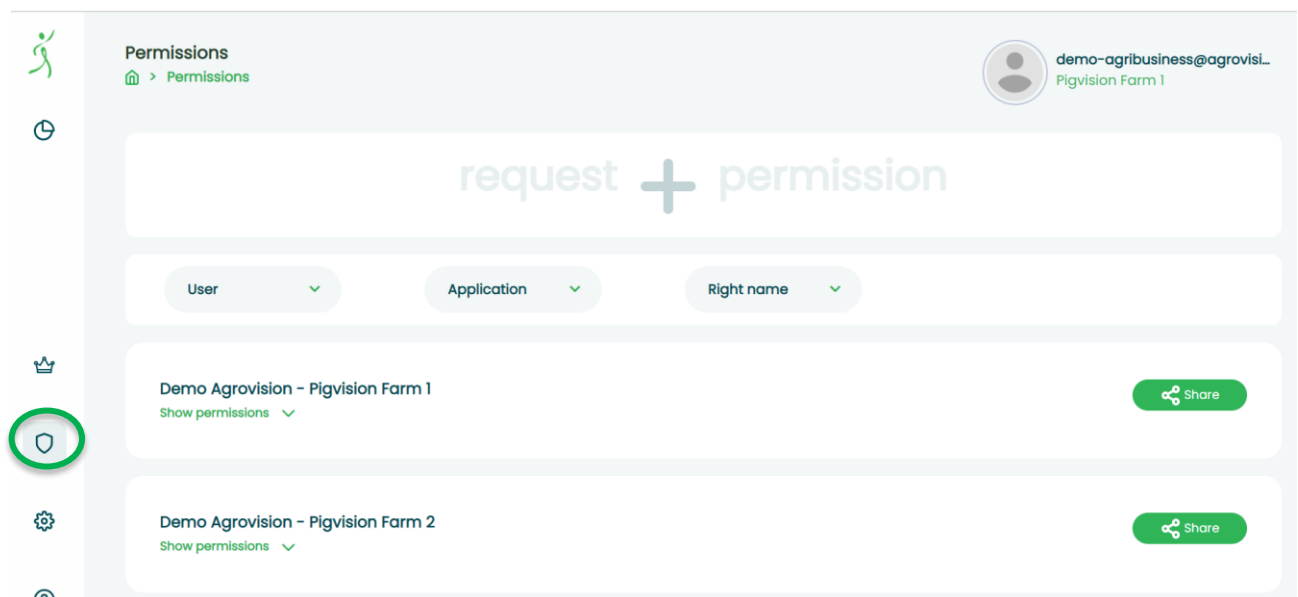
Permissions

> Permissions

demo-agribusiness@agrovisi...
Pigvision Farm 1

request + permission

User

Application

Right name

Demo Agrovision - Pigvision Farm 1
Show permissions

Share

Demo Agrovision - Pigvision Farm 2
Show permissions

Share